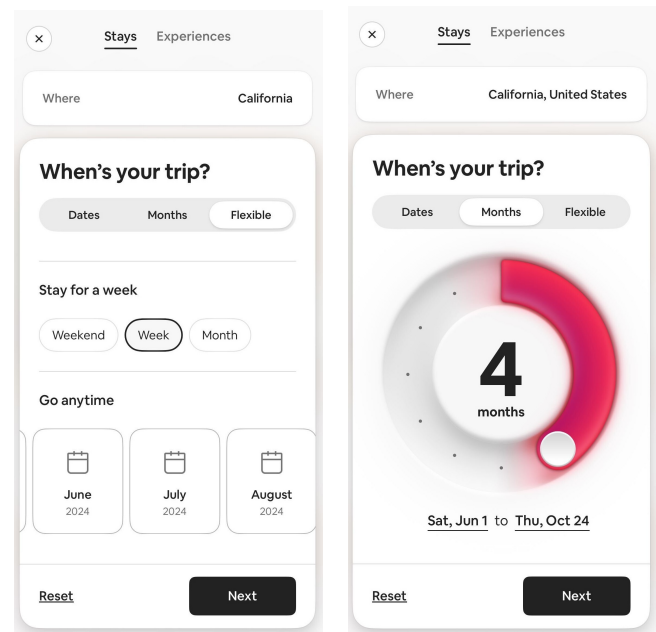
×

Stays Experiences

Where California

When's your trip?

Dates Months Flexible

Stay for a week

Weekend Week Month

Go anytime

June 2024

July 2024

August 2024

Reset

Next

×

Stays Experiences

Where California, United States

When's your trip?

Dates Months Flexible

4

months

Sat, Jun 1 to Thu, Oct 24

Reset

Next